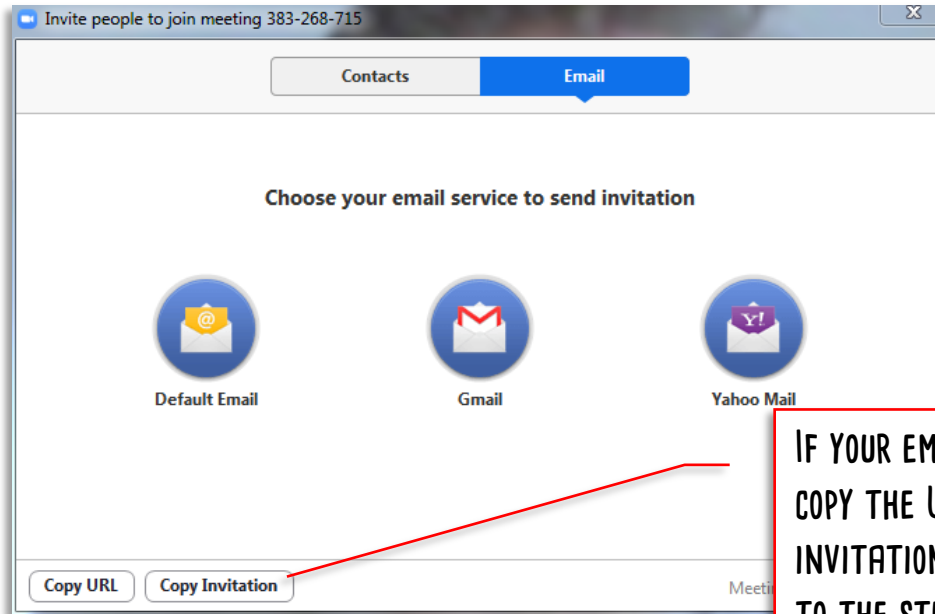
Invite people to join meeting 383-268-715

Contacts

Email

Choose your email service to send invitation

Default Email

Gmail

Yahoo Mail

If your em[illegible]
copy the U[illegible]
invitation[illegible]
to the st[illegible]

Copy URL

Copy Invitation

Meeti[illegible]